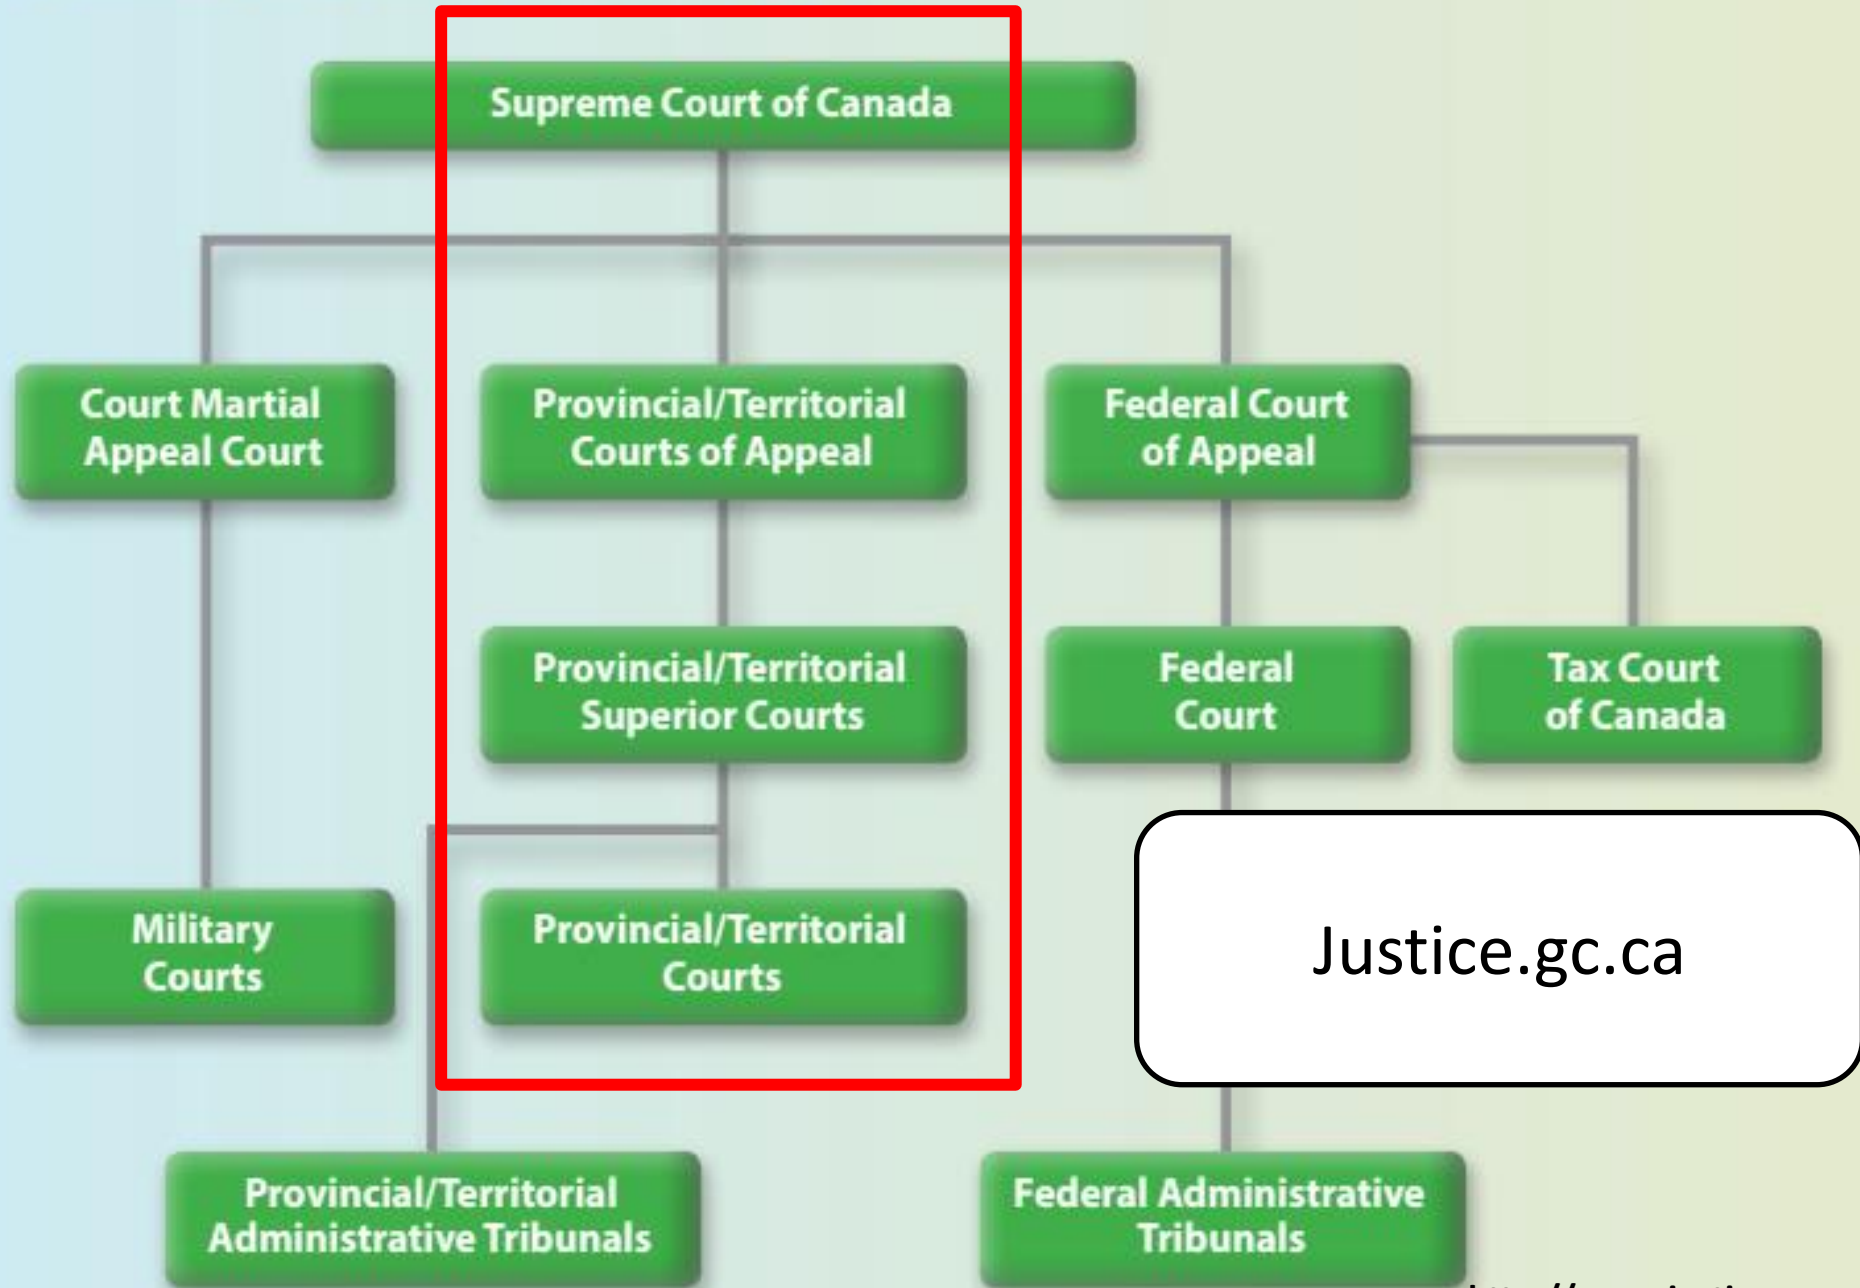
Supreme Court of Canada

Court Martial Appeal Court

Provincial/Territorial Courts of Appeal

Federal Court of Appeal

Provincial/Territorial Superior Courts

Federal Court

Tax Court of Canada

Military Courts

Provincial/Territorial Courts

Justice.gc.ca

Provincial/Territorial Administrative Tribunals

Federal Administrative Tribunals

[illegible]